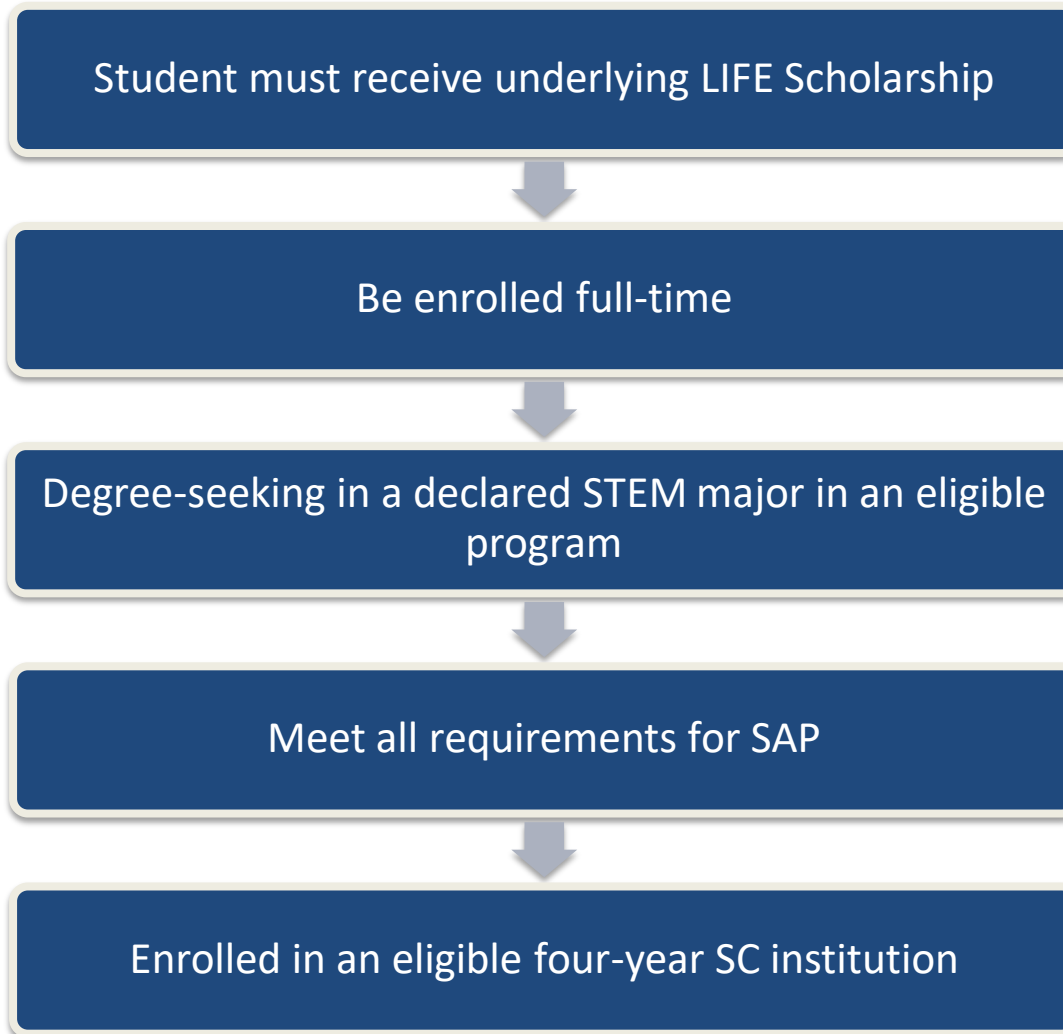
Student must receive underlying LIFE Scholarship

Be enrolled full-time

Degree-seeking in a declared STEM major in an eligible program

Meet all requirements for SAP

Enrolled in an eligible four-year SC institution